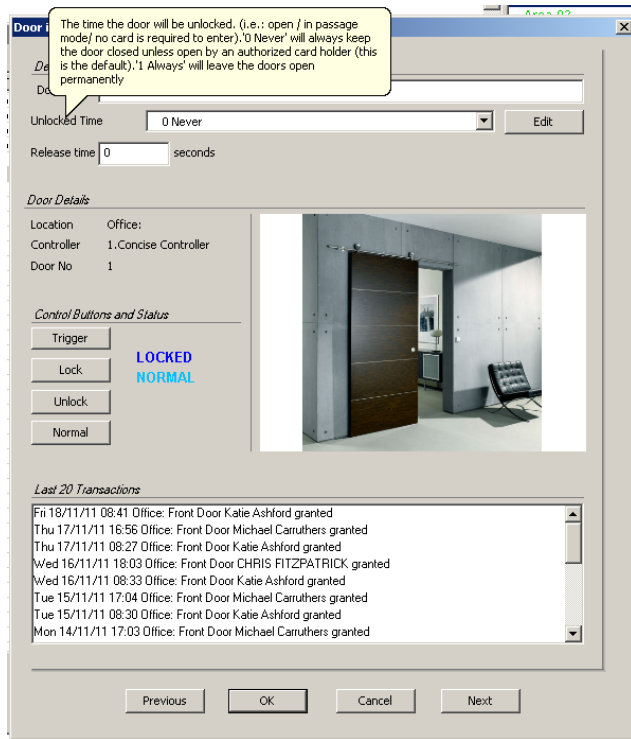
Door i

Area 02

The time the door will be unlocked. (i.e.: open / in passage mode/ no card is required to enter).'0 Never' will always keep the door closed unless open by an authorized card holder (this is the default).'1 Always' will leave the doors open permanently

De

Do

Unlocked Time
0 Never
Edit

Release time 0 seconds

Door Details

Location Office:
Controller 1.Concise Controller
Door No 1

Control Buttons and Status

Trigger
Lock
Unlock
Normal

LOCKED
NORMAL

Last 20 Transactions

Fri 18/11/11 08:41 Office: Front Door Katie Ashford granted
Thu 17/11/11 16:56 Office: Front Door Michael Carruthers granted
Thu 17/11/11 08:27 Office: Front Door Katie Ashford granted
Wed 16/11/11 18:03 Office: Front Door CHRIS FITZPATRICK granted
Wed 16/11/11 08:33 Office: Front Door Katie Ashford granted
Tue 15/11/11 17:04 Office: Front Door Michael Carruthers granted
Tue 15/11/11 08:30 Office: Front Door Katie Ashford granted
Mon 14/11/11 17:03 Office: Front Door Michael Carruthers granted

Previous
OK
Cancel
Next